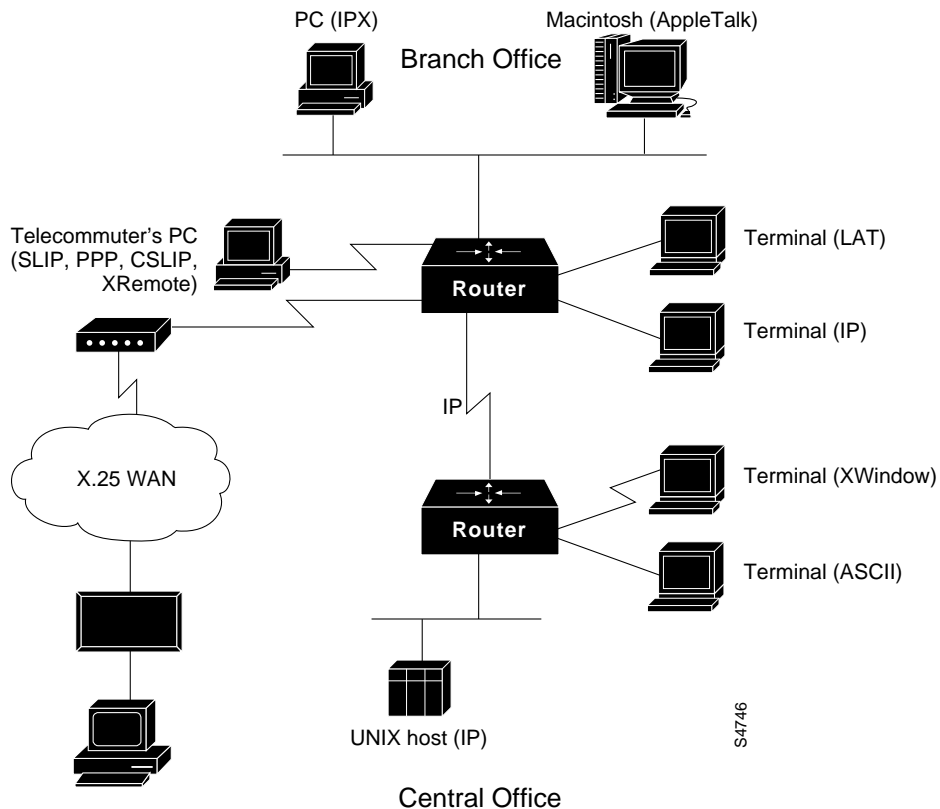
PC (IPX)

Macintosh (AppleTalk)

Branch Office

Telecommuter's PC (SLIP, PPP, CSLIP, XRemote)

Router

Terminal (LAT)

Terminal (IP)

IP

X.25 WAN

Router

Terminal (XWindow)

Terminal (ASCII)

UNIX host (IP)

S4746

Central Office